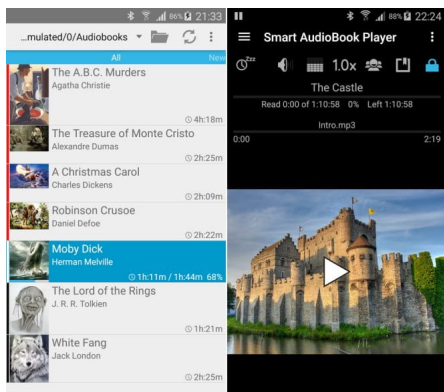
86% 21:33

...mulated/0/Audiobooks

All

New

The A.B.C. Murders
Agatha Christie
4h:18m

The Treasure of Monte Cristo
Alexandre Dumas
2h:25m

A Christmas Carol
Charles Dickens
2h:09m

Robinson Crusoe
Daniel Defoe
2h:22m

Moby Dick
Herman Melville
1h:11m / 1h:44m 68%

The Lord of the Rings
J. R. R. Tolkien
1h:21m

White Fang
Jack London
2h:25m

88% 22:24

Smart AudioBook Player

zzz

1.0x

The Castle

Read 0:00 of 1:10:58 0% Left 1:10:58

Intro.mp3

0:00

2:19